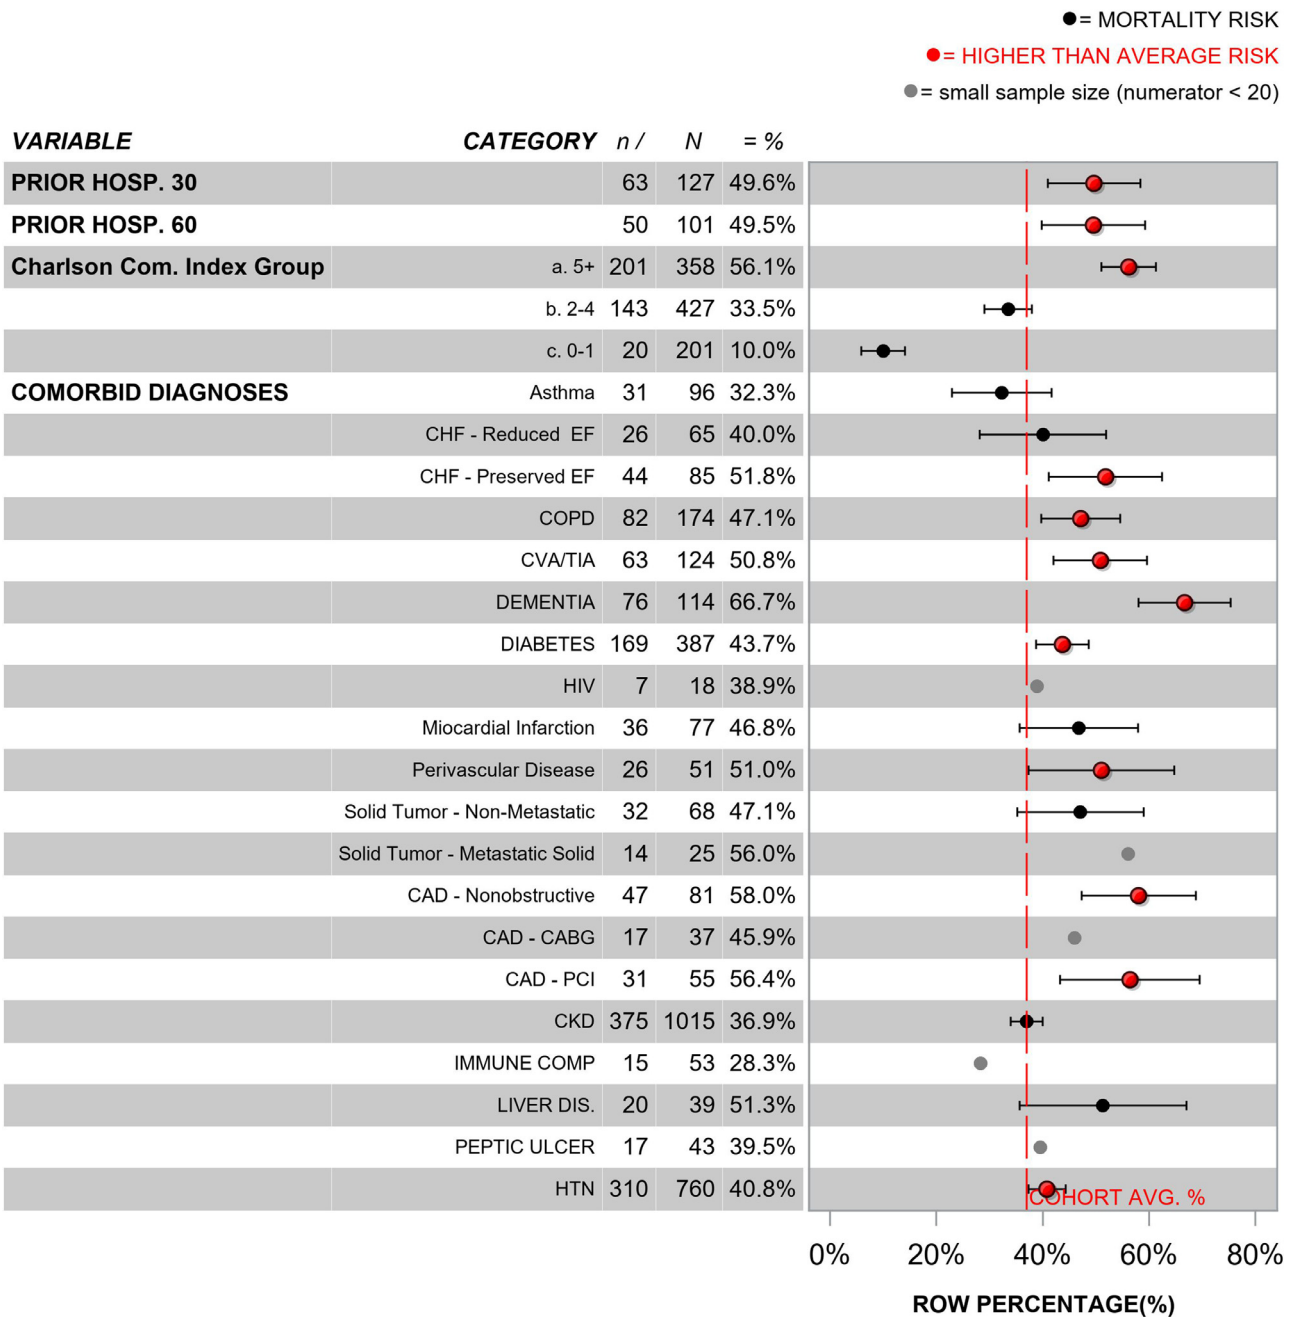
● = MORTALITY RISK
● = HIGHER THAN AVERAGE RISK
● = small sample size (numerator < 20)

| VARIABLE | CATEGORY | n / | N | = % |
|---|---|---|---|---|
| PRIOR HOSP. 30 | | 63 | 127 | 49.6% |
| PRIOR HOSP. 60 | | 50 | 101 | 49.5% |
| Charlson Com. Index Group | a. 5+ | 201 | 358 | 56.1% |
| | b. 2-4 | 143 | 427 | 33.5% |
| | c. 0-1 | 20 | 201 | 10.0% |
| COMORBID DIAGNOSES | Asthma | 31 | 96 | 32.3% |
| | CHF - Reduced EF | 26 | 65 | 40.0% |
| | CHF - Preserved EF | 44 | 85 | 51.8% |
| | COPD | 82 | 174 | 47.1% |
| | CVA/TIA | 63 | 124 | 50.8% |
| | DEMENTIA | 76 | 114 | 66.7% |
| | DIABETES | 169 | 387 | 43.7% |
| | HIV | 7 | 18 | 38.9% |
| | Miocardial Infarction | 36 | 77 | 46.8% |
| | Perivascular Disease | 26 | 51 | 51.0% |
| | Solid Tumor - Non-Metastatic | 32 | 68 | 47.1% |
| | Solid Tumor - Metastatic Solid | 14 | 25 | 56.0% |
| | CAD - Nonobstructive | 47 | 81 | 58.0% |
| | CAD - CABG | 17 | 37 | 45.9% |
| | CAD - PCI | 31 | 55 | 56.4% |
| | CKD | 375 | 1015 | 36.9% |
| | IMMUNE COMP | 15 | 53 | 28.3% |
| | LIVER DIS. | 20 | 39 | 51.3% |
| | PEPTIC ULCER | 17 | 43 | 39.5% |
| | HTN | 310 | 760 | 40.8% |

COHORT AVG. %

0% 20% 40% 60% 80%

ROW PERCENTAGE(%)